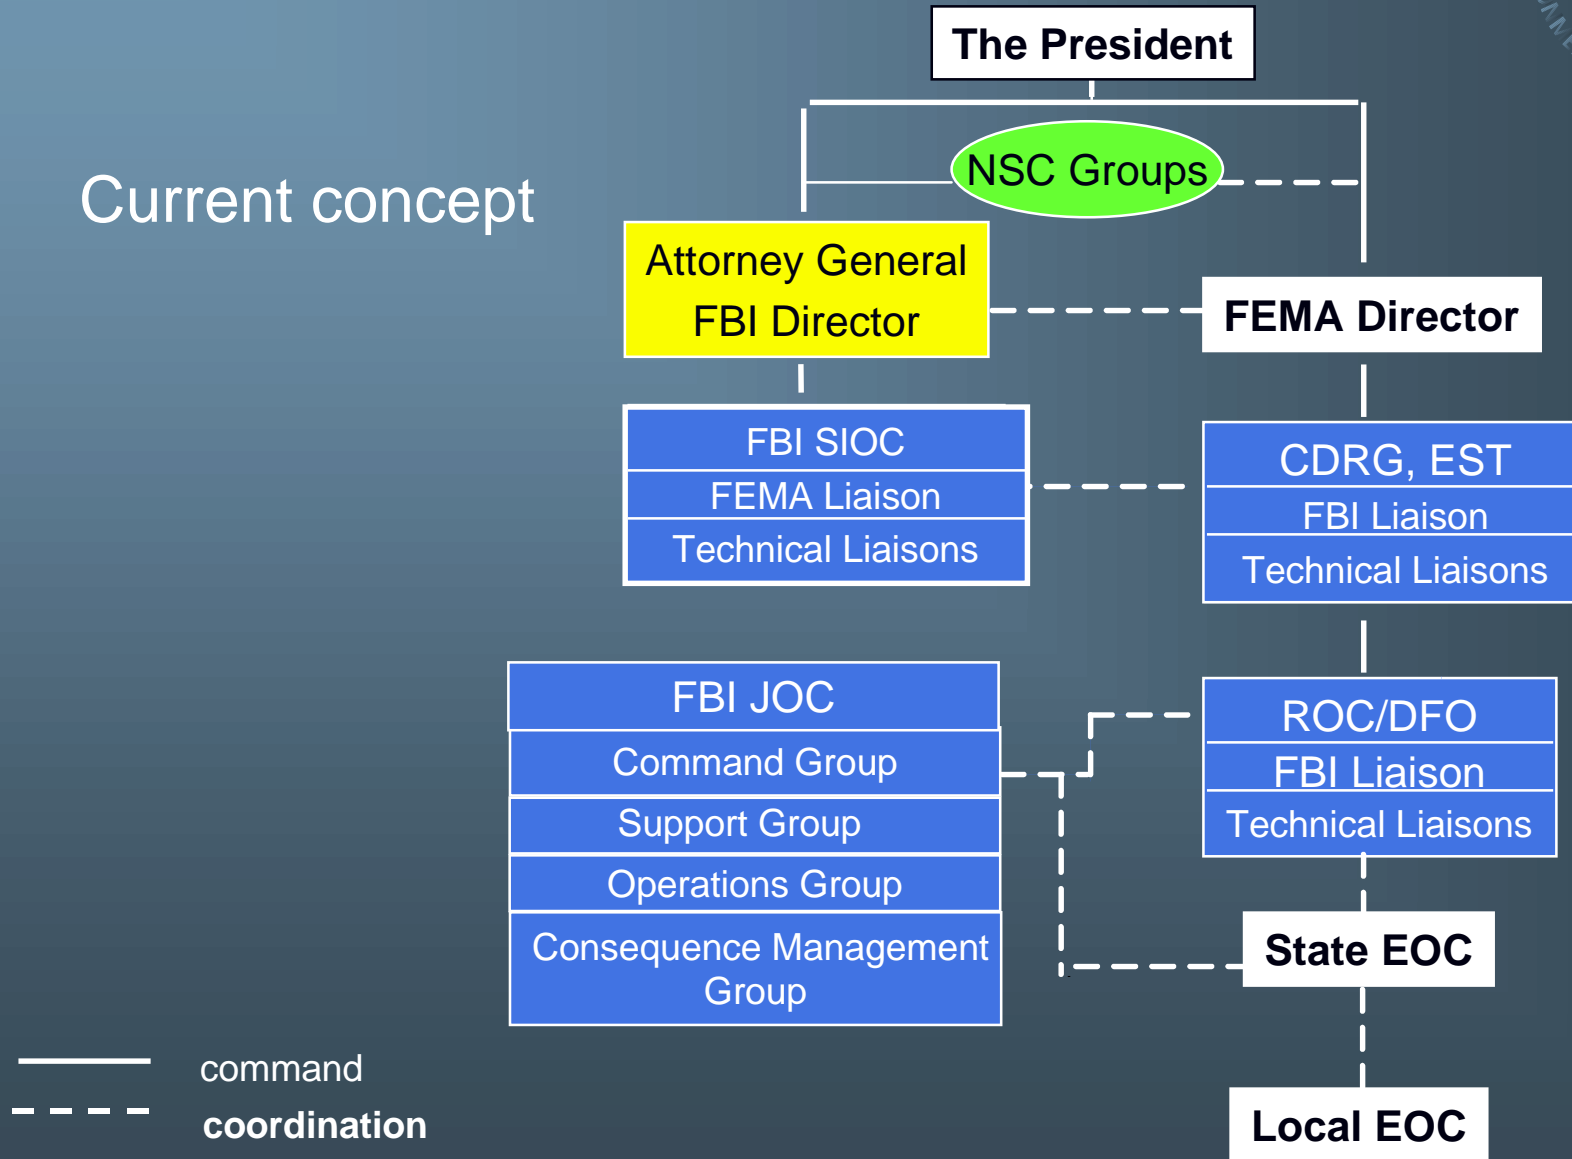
The President

NSC Groups

Current concept

Attorney General
FBI Director

FEMA Director

FBI SIOC
FEMA Liaison
Technical Liaisons

CDRG, EST
FBI Liaison
Technical Liaisons

FBI JOC
Command Group
Support Group
Operations Group
Consequence Management Group

ROC/DFO
FBI Liaison
Technical Liaisons

State EOC

Local EOC

command
coordination